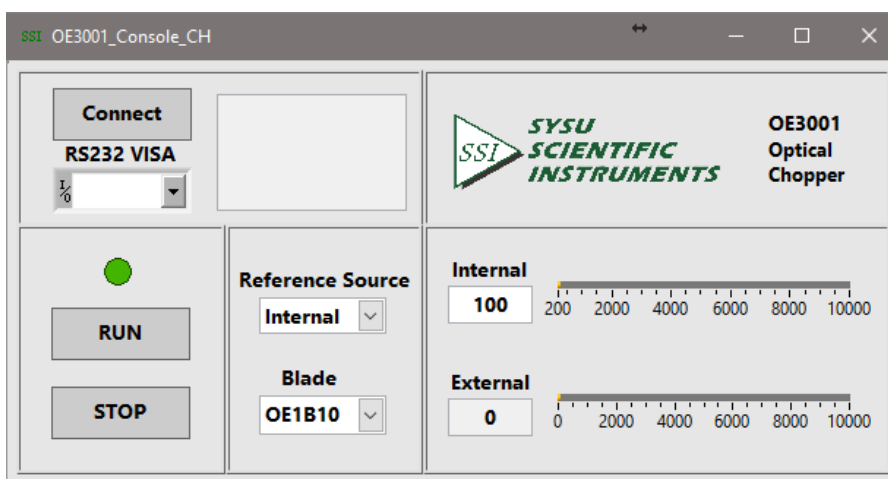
SSI OE3001_Console_CH

Connect

RS232 VISA

I/0

SSI SYSU SCIENTIFIC INSTRUMENTS

OE3001 Optical Chopper

RUN

STOP

Reference Source

Internal

Blade

OE1B10

Internal

100

200 2000 4000 6000 8000 10000

External

0

0 2000 4000 6000 8000 10000